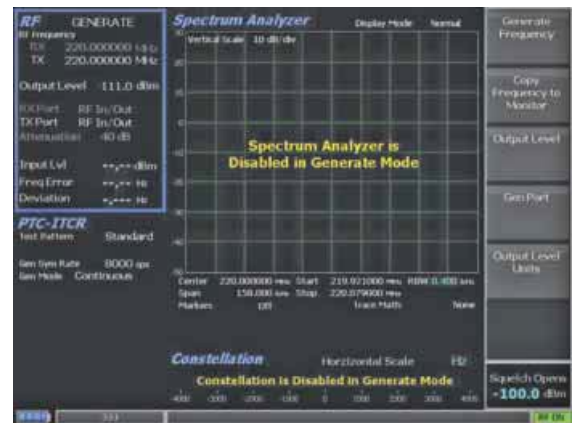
RF GENERATE
RF Frequency
RX 220.000000 MHz
TX 220.000000 MHz

Output Level 111.0 dBm

RX Port RF In/Out
TX Port RF In/Out
Attenuation 40 dB

Input Lvl --.-- dBm
Freq Error --.-- Hz
Deviation --.--- Hz

PTC-ITCR
Test Pattern Standard

Gen Sym Rate 8000 sps
Gen Mode Continuous

Spectrum Analyzer
Display Mode Normal
Vertical Scale 10 dB/div

Spectrum Analyzer is Disabled in Generate Mode

Center 220.000000 MHz Start 219.921000 MHz RBW 0.400 kHz
Span 158.000 kHz Stop 220.079000 MHz
Markers Off Trace Math None

Constellation
Horizontal Scale Fit
Constellation is Disabled in Generate Mode

Generate Frequency

Copy Frequency to Monitor

Output Level

Gen Port

Output Level Units

Squelch Opens
-100.0 dBm

RF ON